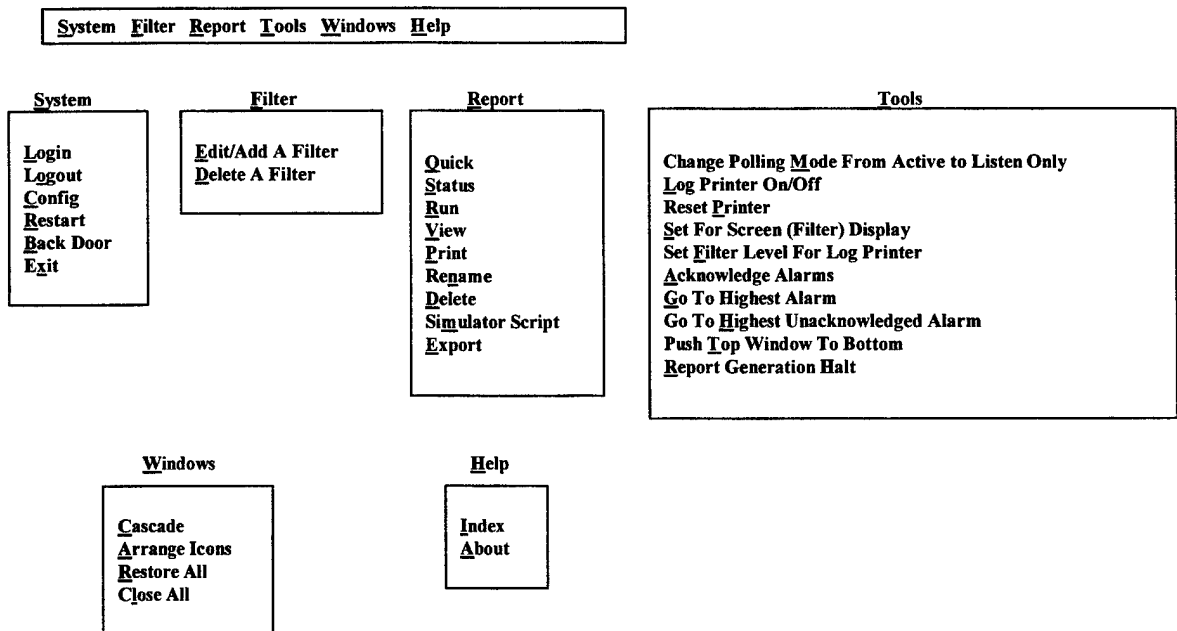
System Filter Report Tools Windows Help

System

Login
Logout
Config
Restart
Back Door
Exit

Filter

Edit/Add A Filter
Delete A Filter

Report

Quick
Status
Run
View
Print
Rename
Delete
Simulator Script
Export

Tools

Change Polling Mode From Active to Listen Only
Log Printer On/Off
Reset Printer
Set For Screen (Filter) Display
Set Filter Level For Log Printer
Acknowledge Alarms
Go To Highest Alarm
Go To Highest Unacknowledged Alarm
Push Top Window To Bottom
Report Generation Halt

Windows

Cascade
Arrange Icons
Restore All
Close All

Help

Index
About